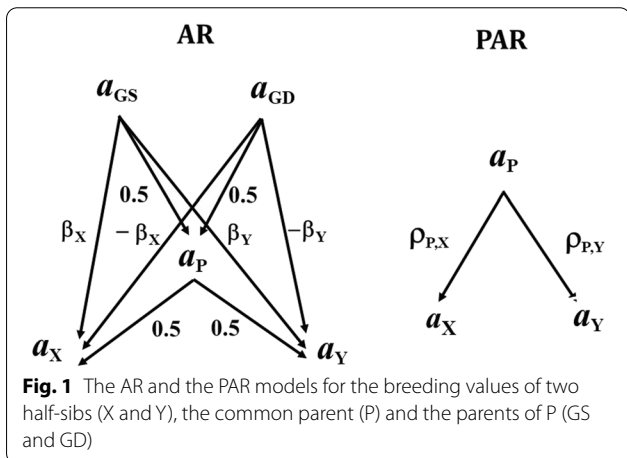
AR

PAR

$a_{GS}$

$a_{GD}$

0.5

0.5

$\beta_X$

$-\beta_X$

$\beta_Y$

$-\beta_Y$

$a_P$

0.5

0.5

$a_X$

$a_Y$

$a_P$

$\rho_{P,X}$

$\rho_{P,Y}$

$a_X$

$a_Y$

**Fig. 1** The AR and the PAR models for the breeding values of two half-sibs (X and Y), the common parent (P) and the parents of P (GS and GD)